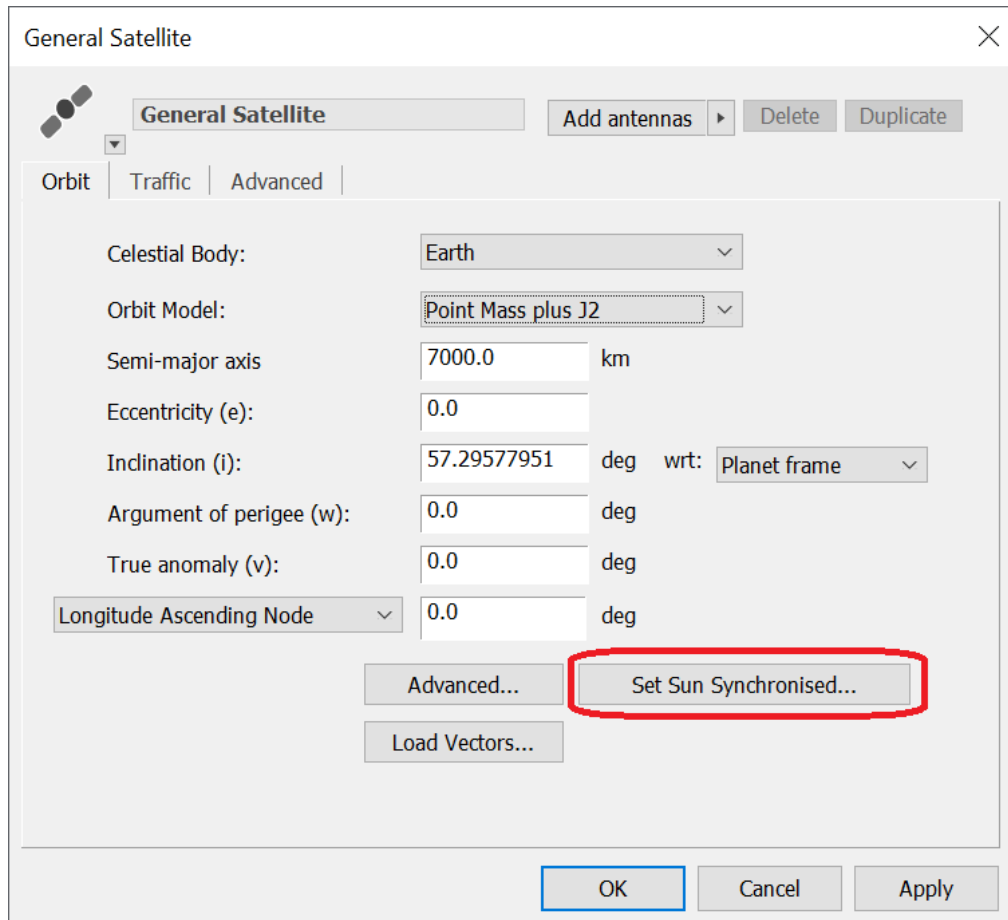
General Satellite

General Satellite

Add antennas

Delete

Duplicate

Orbit

Traffic

Advanced

Celestial Body:

Earth

Orbit Model:

Point Mass plus J2

Semi-major axis

7000.0

km

Eccentricity (e):

0.0

Inclination (i):

57.29577951

deg

wrt:

Planet frame

Argument of perigee (w):

0.0

deg

True anomaly (v):

0.0

deg

Longitude Ascending Node

0.0

deg

Advanced...

Set Sun Synchronised...

Load Vectors...

OK

Cancel

Apply